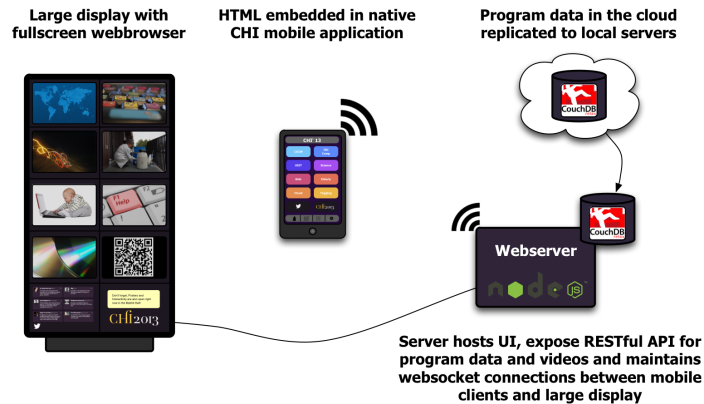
Large display with fullscreen webbrowser

HTML embedded in native CHI mobile application

Program data in the cloud replicated to local servers

CouchDB

CHI'13

CHi2013

help

CouchDB

Webserver

node

JS

Server hosts UI, expose RESTful API for program data and videos and maintains websocket connections between mobile clients and large display